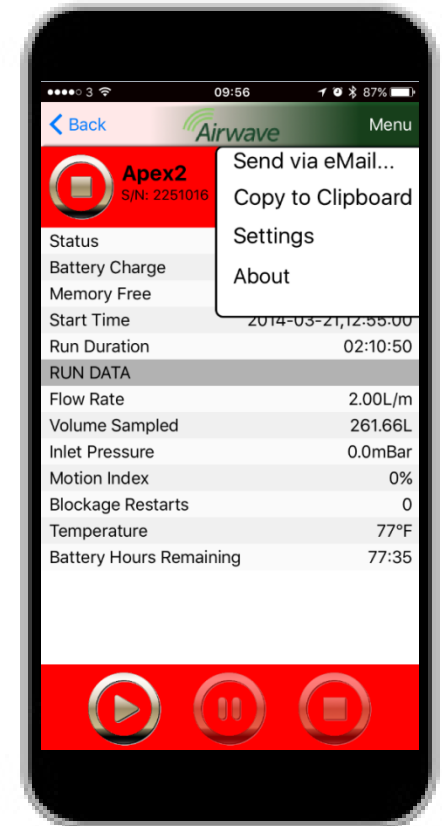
●●●●○ 3 09:56 87%

Back Airwave Menu

Apex2
S/N: 2251016

Send via eMail...
Copy to Clipboard
Settings
About

| | |
|---|---|
| Status | |
| Battery Charge | |
| Memory Free | |
| Start Time | 2014-03-21,12:55:00 |
| Run Duration | 02:10:50 |
| RUN DATA | |
| Flow Rate | 2.00L/m |
| Volume Sampled | 261.66L |
| Inlet Pressure | 0.0mBar |
| Motion Index | 0% |
| Blockage Restarts | 0 |
| Temperature | 77°F |
| Battery Hours Remaining | 77:35 |